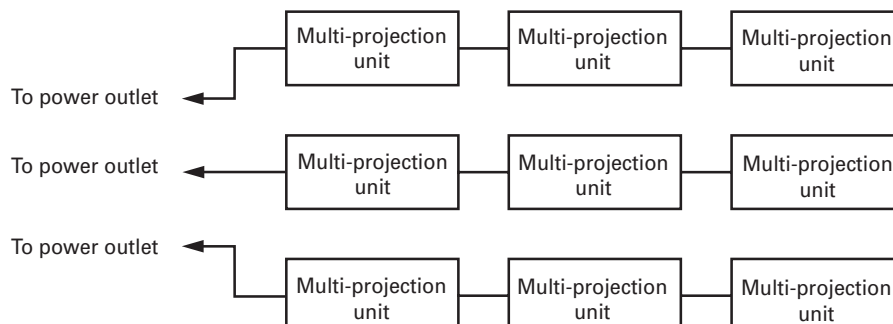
Multi-projection unit
Multi-projection unit
Multi-projection unit
To power outlet

To power outlet
Multi-projection unit
Multi-projection unit
Multi-projection unit

To power outlet
Multi-projection unit
Multi-projection unit
Multi-projection unit